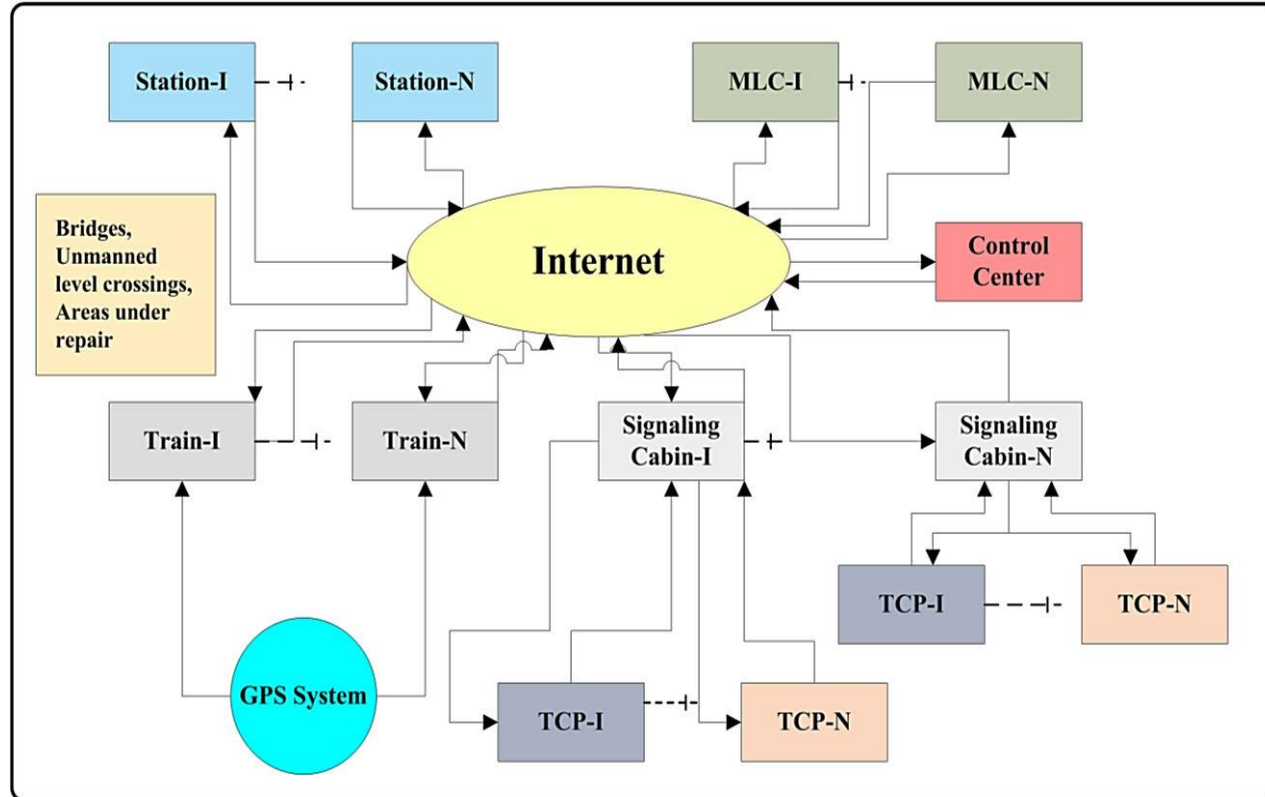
Station-I

Station-N

MLC-I

MLC-N

Bridges, Unmanned level crossings, Areas under repair

Internet

Control Center

Train-I

Train-N

Signaling Cabin-I

Signaling Cabin-N

TCP-I

TCP-N

GPS System

TCP-I

TCP-N